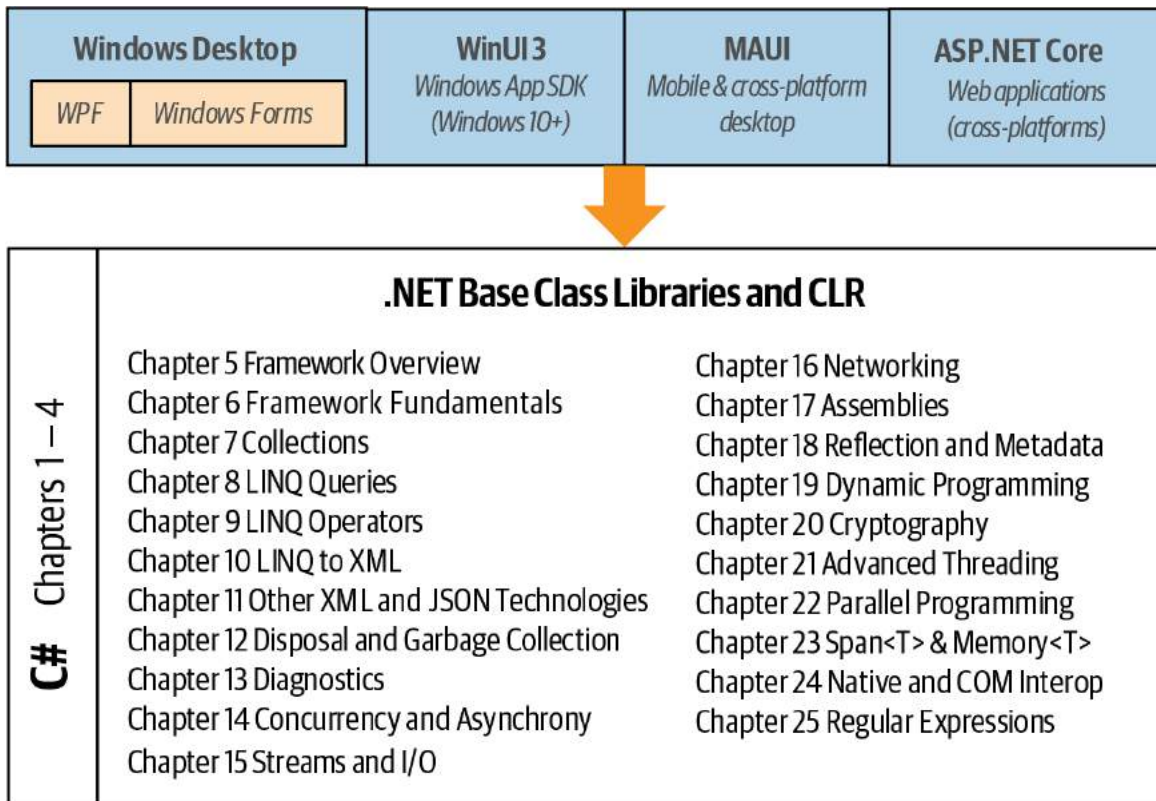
Windows Desktop

WPF | Windows Forms

WinUI 3
Windows App SDK
(Windows 10+)

MAUI
Mobile & cross-platform desktop

ASP.NET Core
Web applications
(cross-platforms)

C# Chapters 1 – 4

.NET Base Class Libraries and CLR

Chapter 5 Framework Overview
Chapter 6 Framework Fundamentals
Chapter 7 Collections
Chapter 8 LINQ Queries
Chapter 9 LINQ Operators
Chapter 10 LINQ to XML
Chapter 11 Other XML and JSON Technologies
Chapter 12 Disposal and Garbage Collection
Chapter 13 Diagnostics
Chapter 14 Concurrency and Asynchrony
Chapter 15 Streams and I/O

Chapter 16 Networking
Chapter 17 Assemblies
Chapter 18 Reflection and Metadata
Chapter 19 Dynamic Programming
Chapter 20 Cryptography
Chapter 21 Advanced Threading
Chapter 22 Parallel Programming
Chapter 23 Span<T> & Memory<T>
Chapter 24 Native and COM Interop
Chapter 25 Regular Expressions